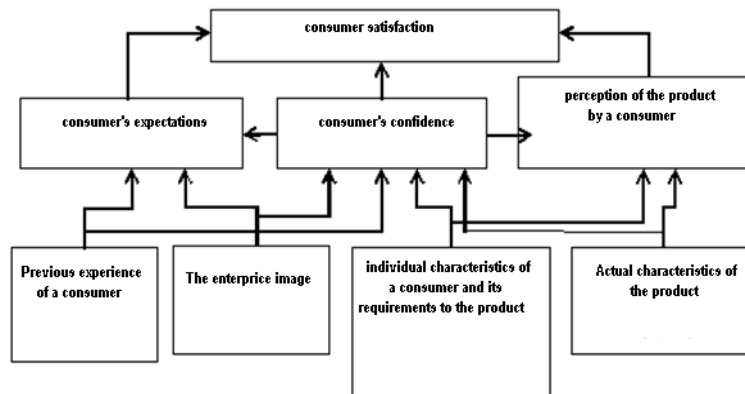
consumer satisfaction

consumer's expectations

consumer's confidence

perception of the product by a consumer

Previous experience of a consumer

The enterprice image

individual characteristics of a consumer and its requirements to the product

Actual characteristics of the product